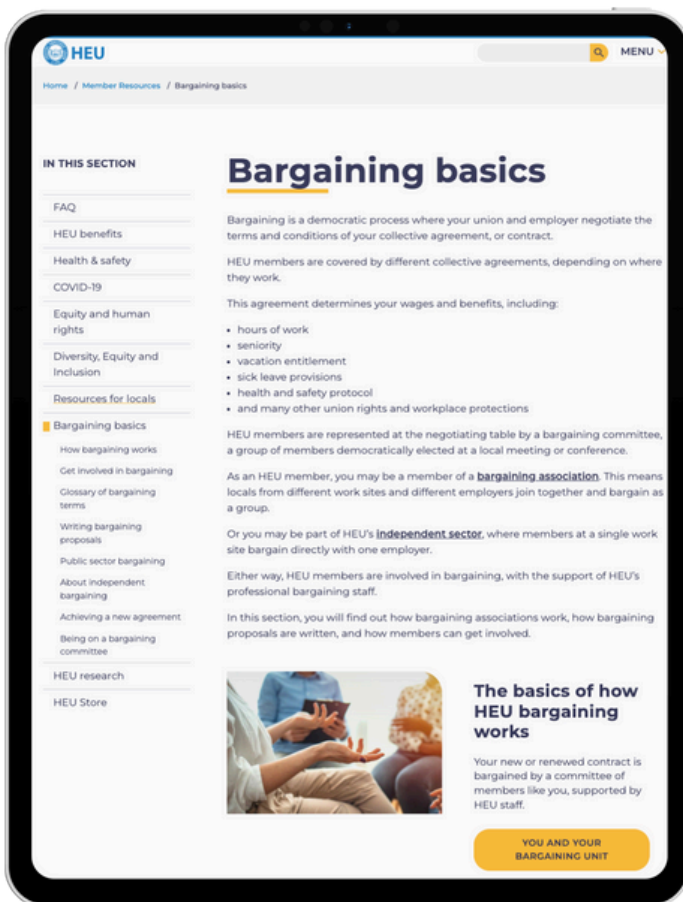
HEU

MENU

Home / Member Resources / Bargaining basics

IN THIS SECTION

FAQ

HEU benefits

Health & safety

COVID-19

Equity and human rights

Diversity, Equity and Inclusion

Resources for locals

Bargaining basics

How bargaining works

Get involved in bargaining

Glossary of bargaining terms

Writing bargaining proposals

Public sector bargaining

About independent bargaining

Achieving a new agreement

Being on a bargaining committee

HEU research

HEU Store

Bargaining basics

Bargaining is a democratic process where your union and employer negotiate the terms and conditions of your collective agreement, or contract.

HEU members are covered by different collective agreements, depending on where they work.

This agreement determines your wages and benefits, including:

- hours of work
- seniority
- vacation entitlement
- sick leave provisions
- health and safety protocol
- and many other union rights and workplace protections

HEU members are represented at the negotiating table by a bargaining committee, a group of members democratically elected at a local meeting or conference.

As an HEU member, you may be a member of a bargaining association. This means locals from different work sites and different employers join together and bargain as a group.

Or you may be part of HEU's independent sector, where members at a single work site bargain directly with one employer.

Either way, HEU members are involved in bargaining, with the support of HEU's professional bargaining staff.

In this section, you will find out how bargaining associations work, how bargaining proposals are written, and how members can get involved.

The basics of how HEU bargaining works

Your new or renewed contract is bargained by a committee of members like you, supported by HEU staff.

YOU AND YOUR BARGAINING UNIT